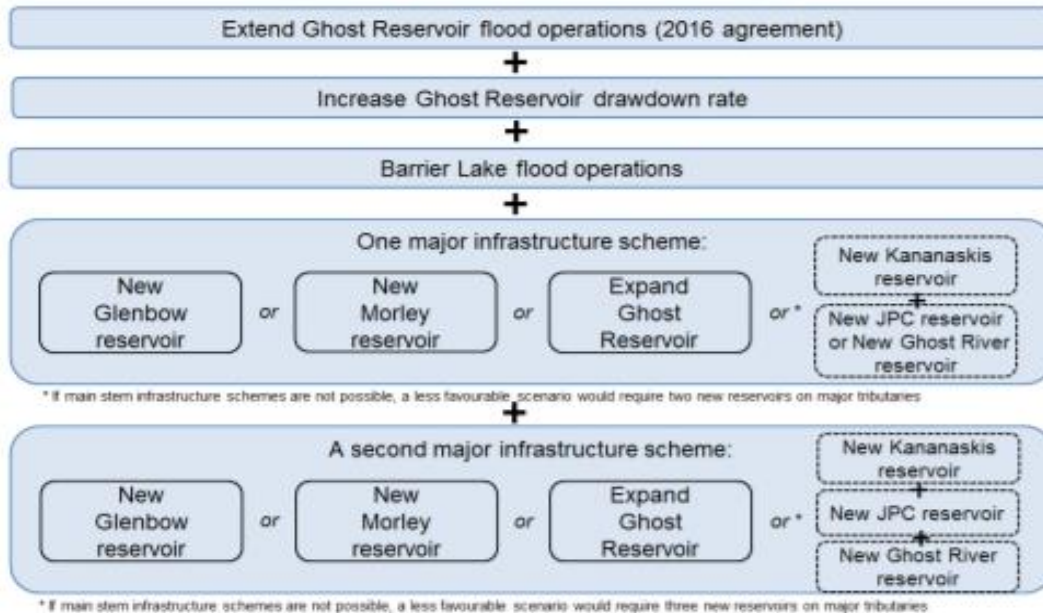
Extend Ghost Reservoir flood operations (2016 agreement)

+

Increase Ghost Reservoir drawdown rate

+

Barrier Lake flood operations

+

One major infrastructure scheme:

New Glenbow reservoir

or

New Morley reservoir

or

Expand Ghost Reservoir

or*

New Kananaskis reservoir

+

New JPC reservoir or New Ghost River reservoir

* If main stem infrastructure schemes are not possible, a less favourable scenario would require two new reservoirs on major tributaries

+

A second major infrastructure scheme:

New Glenbow reservoir

or

New Morley reservoir

or

Expand Ghost Reservoir

or*

New Kananaskis reservoir

+

New JPC reservoir

+

New Ghost River reservoir

* If main stem infrastructure schemes are not possible, a less favourable scenario would require three new reservoirs on major tributaries